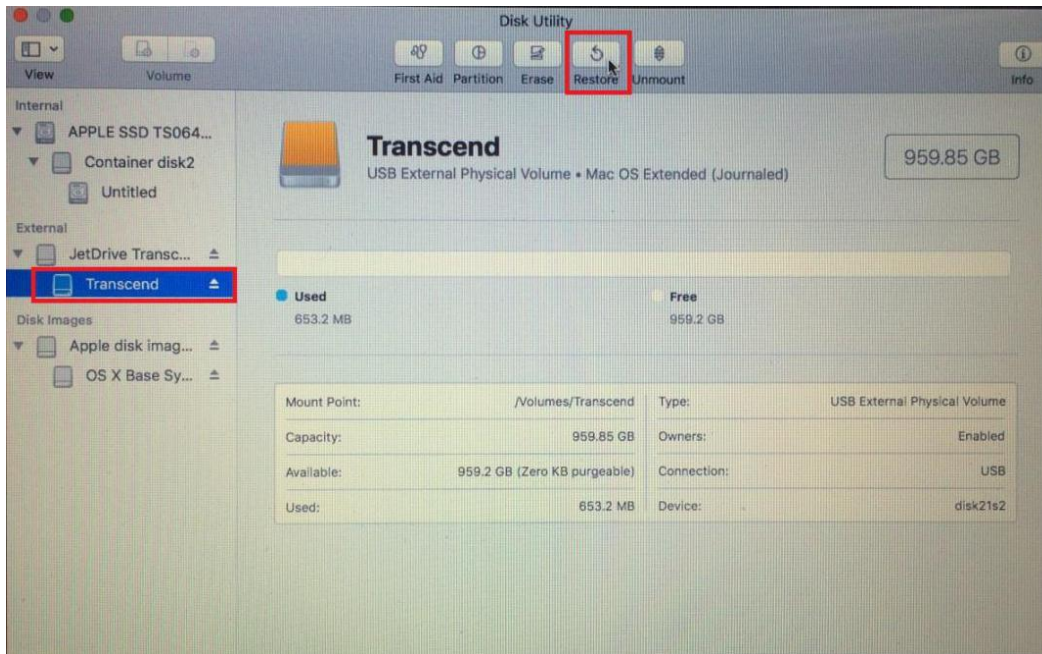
Disk Utility

View Volume

First Aid Partition Erase Restore Unmount

Info

Internal

APPLE SSD TS064...

Container disk2

Untitled

External

JetDrive Transc...

Transcend

Disk Images

Apple disk imag...

OS X Base Sy...

Transcend

USB External Physical Volume • Mac OS Extended (Journaled)

959.85 GB

Used
653.2 MB

Free
959.2 GB

| | | | |
|---|---|---|---|
| Mount Point: | /Volumes/Transcend | Type: | USB External Physical Volume |
| Capacity: | 959.85 GB | Owners: | Enabled |
| Available: | 959.2 GB (Zero KB purgeable) | Connection: | USB |
| Used: | 653.2 MB | Device: | disk21s2 |